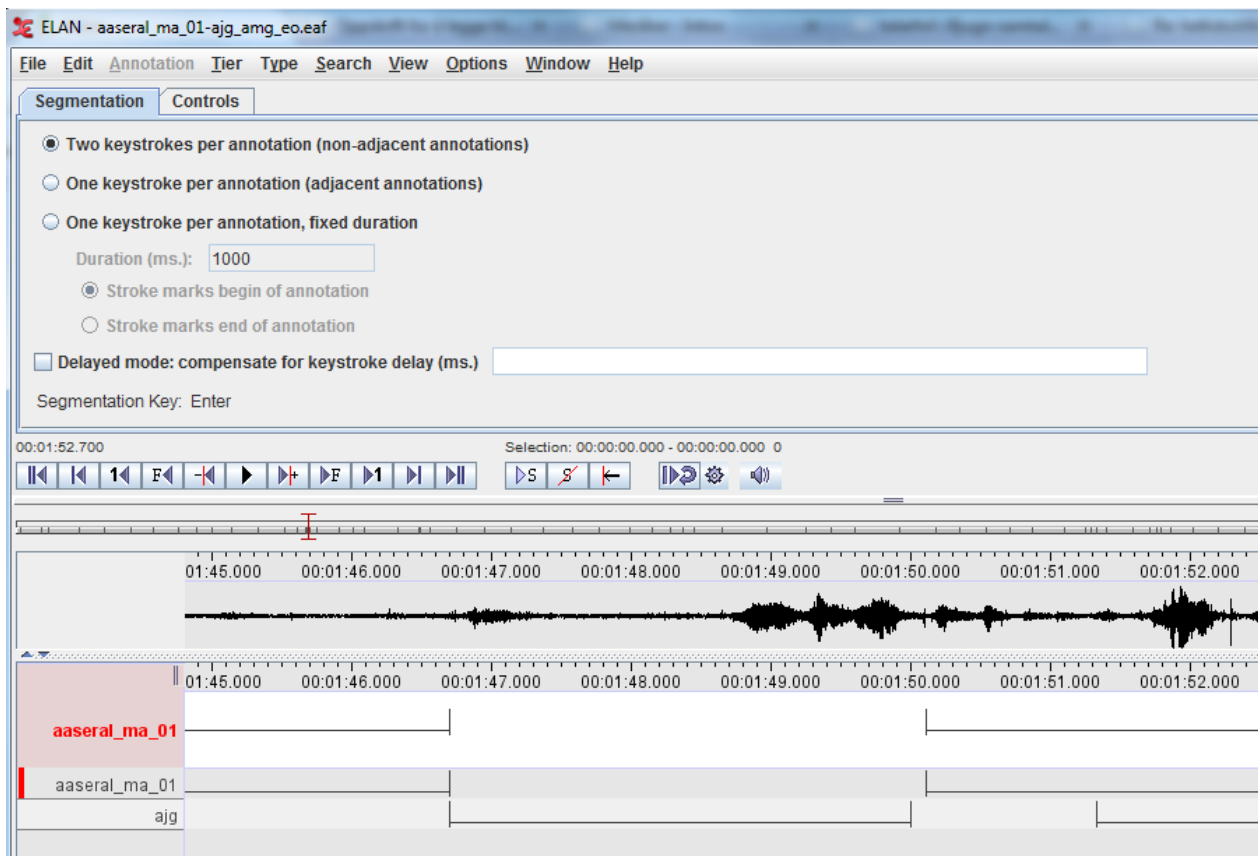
ELAN - aaseral_ma_01-ajg_amg_eo.eaf

File Edit Annotation Tier Type Search View Options Window Help

Segmentation Controls

Two keystrokes per annotation (non-adjacent annotations)

One keystroke per annotation (adjacent annotations)

One keystroke per annotation, fixed duration

Duration (ms.): 1000

Stroke marks begin of annotation

Stroke marks end of annotation

Delayed mode: compensate for keystroke delay (ms.)

Segmentation Key: Enter

00:01:52.700

Selection: 00:00:00.000 - 00:00:00.000 0

01:45.000 00:01:46.000 00:01:47.000 00:01:48.000 00:01:49.000 00:01:50.000 00:01:51.000 00:01:52.000

01:45.000 00:01:46.000 00:01:47.000 00:01:48.000 00:01:49.000 00:01:50.000 00:01:51.000 00:01:52.000

aaseral_ma_01

aaseral_ma_01

ajg